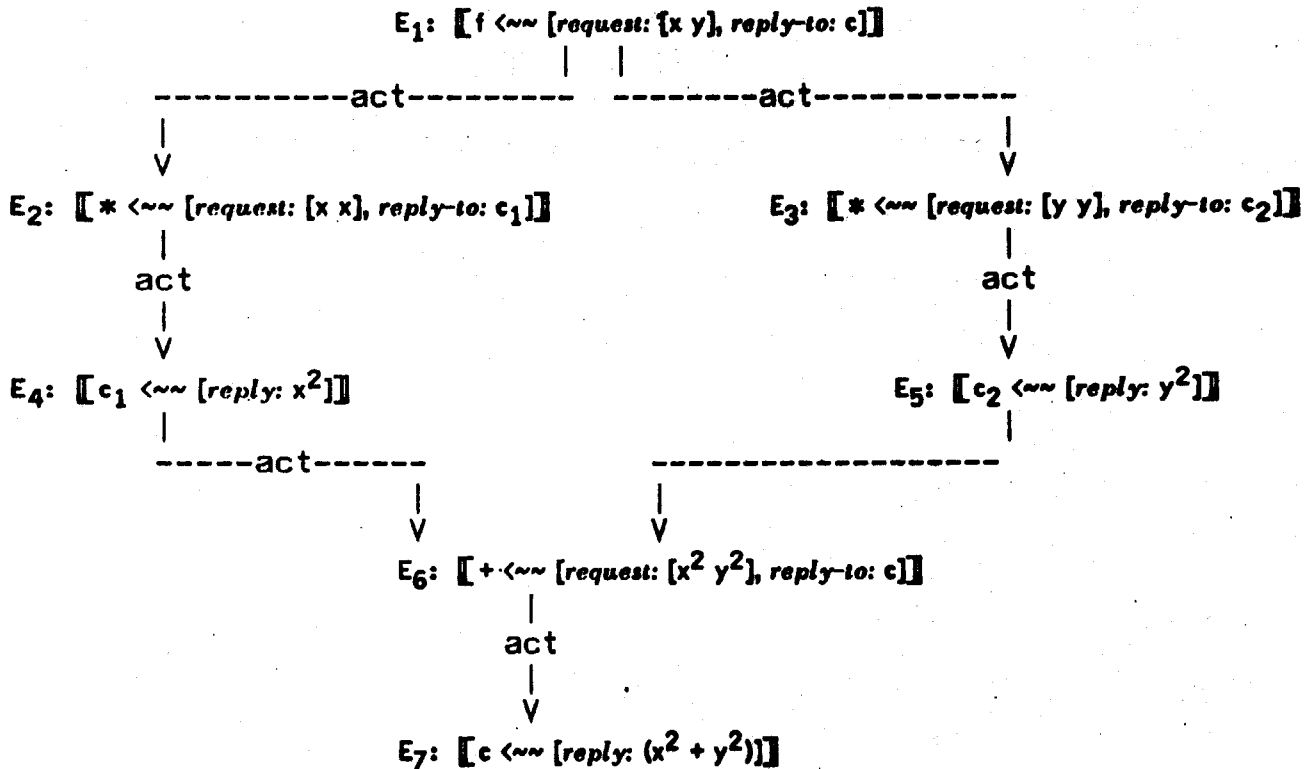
E$_1$: ⟦f <~~ [request: [x y], reply-to: c]⟧

act act

E$_2$: ⟦* <~~ [request: [x x], reply-to: c$_1$]⟧

E$_3$: ⟦* <~~ [request: [y y], reply-to: c$_2$]⟧

act

act

E$_4$: ⟦c$_1$ <~~ [reply: $x^2$]⟧

E$_5$: ⟦c$_2$ <~~ [reply: $y^2$]⟧

act

E$_6$: ⟦+ <~~ [request: [$x^2$ $y^2$], reply-to: c]⟧

act

E$_7$: ⟦c <~~ [reply: ($x^2 + y^2$)]⟧